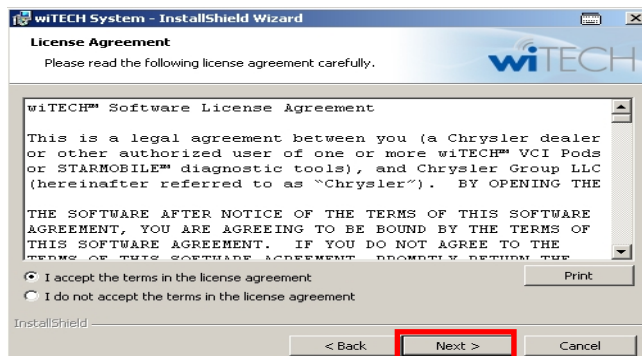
wiTECH System - InstallShield Wizard

License Agreement

Please read the following license agreement carefully.

wiTECH

wiTECH™ Software License Agreement

This is a legal agreement between you (a Chrysler dealer or other authorized user of one or more wiTECH™ VCI Pods or STARMOBILE™ diagnostic tools), and Chrysler Group LLC (hereinafter referred to as "Chrysler"). BY OPENING THE

THE SOFTWARE AFTER NOTICE OF THE TERMS OF THIS SOFTWARE AGREEMENT, YOU ARE AGREEING TO BE BOUND BY THE TERMS OF THIS SOFTWARE AGREEMENT. IF YOU DO NOT AGREE TO THE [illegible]

I accept the terms in the license agreement

I do not accept the terms in the license agreement

Print

InstallShield

< Back

Next >

Cancel